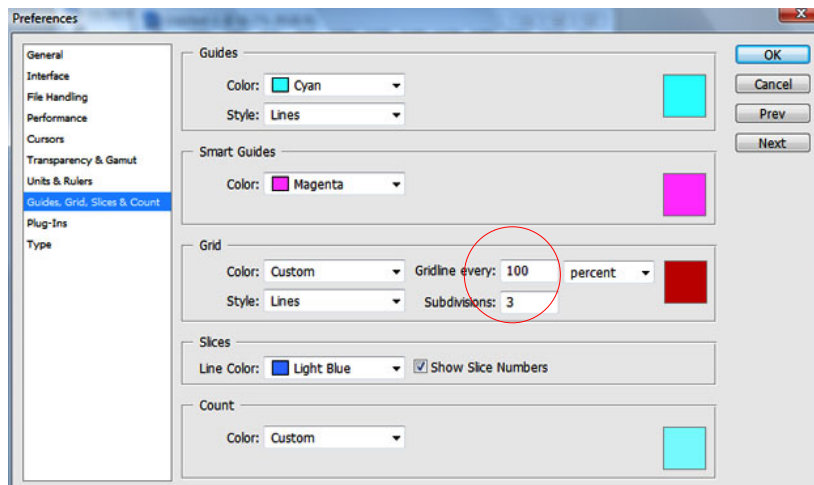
Preferences

General
Interface
File Handling
Performance
Cursors
Transparency & Gamut
Units & Rulers
Guides, Grid, Slices & Count
Plug-Ins
Type

Guides
Color: Cyan
Style: Lines

Smart Guides
Color: Magenta

Grid
Color: Custom
Gridline every: 100 percent
Style: Lines
Subdivisions: 3

Slices
Line Color: Light Blue
Show Slice Numbers

Count
Color: Custom

OK
Cancel
Prev
Next